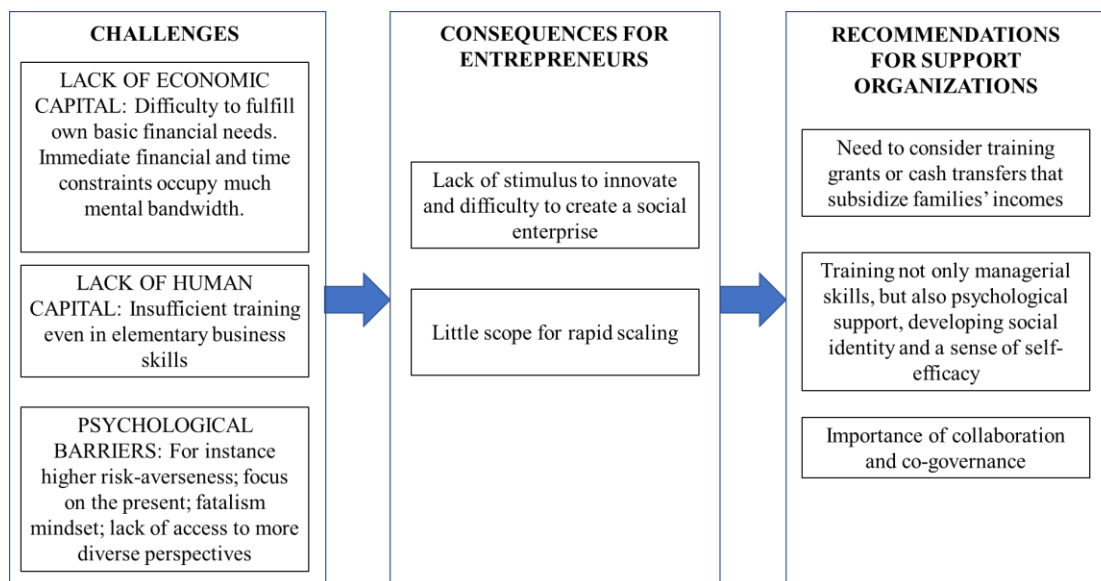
CHALLENGES

LACK OF ECONOMIC CAPITAL: Difficulty to fulfill own basic financial needs. Immediate financial and time constraints occupy much mental bandwidth.

LACK OF HUMAN CAPITAL: Insufficient training even in elementary business skills

PSYCHOLOGICAL BARRIERS: For instance higher risk-averseness; focus on the present; fatalism mindset; lack of access to more diverse perspectives

CONSEQUENCES FOR ENTREPRENEURS

Lack of stimulus to innovate and difficulty to create a social enterprise

Little scope for rapid scaling

RECOMMENDATIONS FOR SUPPORT ORGANIZATIONS

Need to consider training grants or cash transfers that subsidize families' incomes

Training not only managerial skills, but also psychological support, developing social identity and a sense of self-efficacy

Importance of collaboration and co-governance